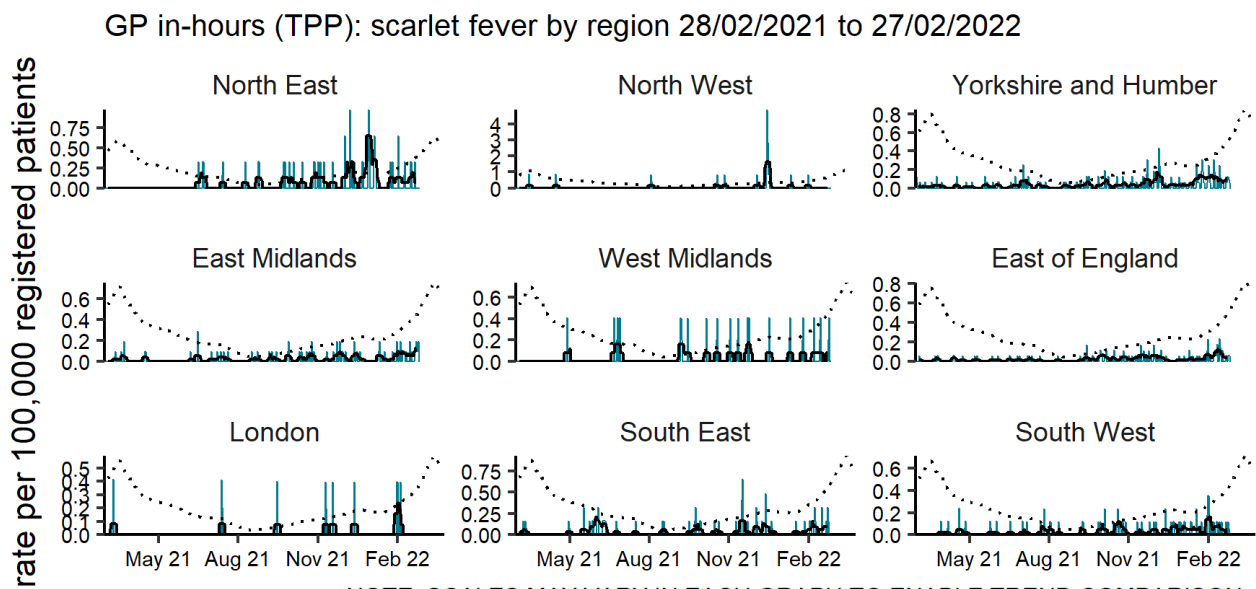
GP in-hours (TPP): scarlet fever by region 28/02/2021 to 27/02/2022

rate per 100,000 registered patients

North East
0.75
0.50
0.25
0.00

North West
4
3
2
1
0

Yorkshire and Humber
0.8
0.6
0.4
0.2
0.0

East Midlands
0.6
0.4
0.2
0.0

West Midlands
0.6
0.4
0.2
0.0

East of England
0.8
0.6
0.4
0.2
0.0

London
0.5
0.4
0.3
0.2
0.1
0.0
May 21
Aug 21
Nov 21
Feb 22

South East
0.75
0.50
0.25
0.00
May 21
Aug 21
Nov 21
Feb 22

South West
0.6
0.4
0.2
0.0
May 21
Aug 21
Nov 21
Feb 22

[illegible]